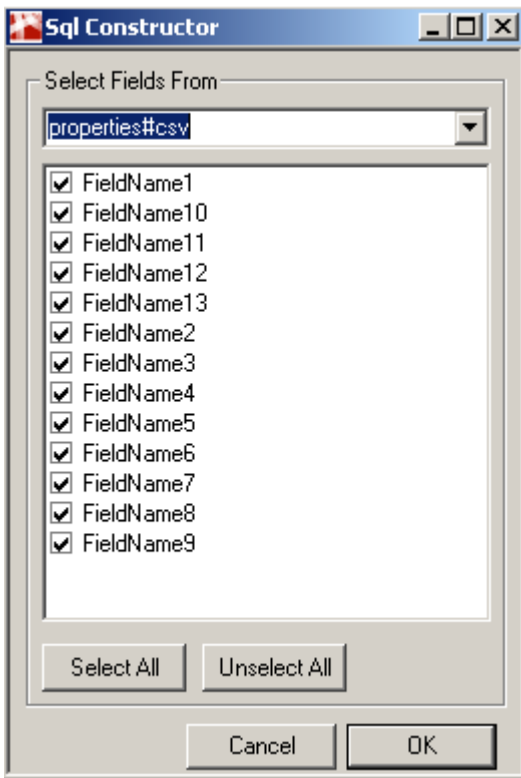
Sql Constructor

Select Fields From

properties#csv

FieldName1
FieldName10
FieldName11
FieldName12
FieldName13
FieldName2
FieldName3
FieldName4
FieldName5
FieldName6
FieldName7
FieldName8
FieldName9

Select All
Unselect All

Cancel
OK